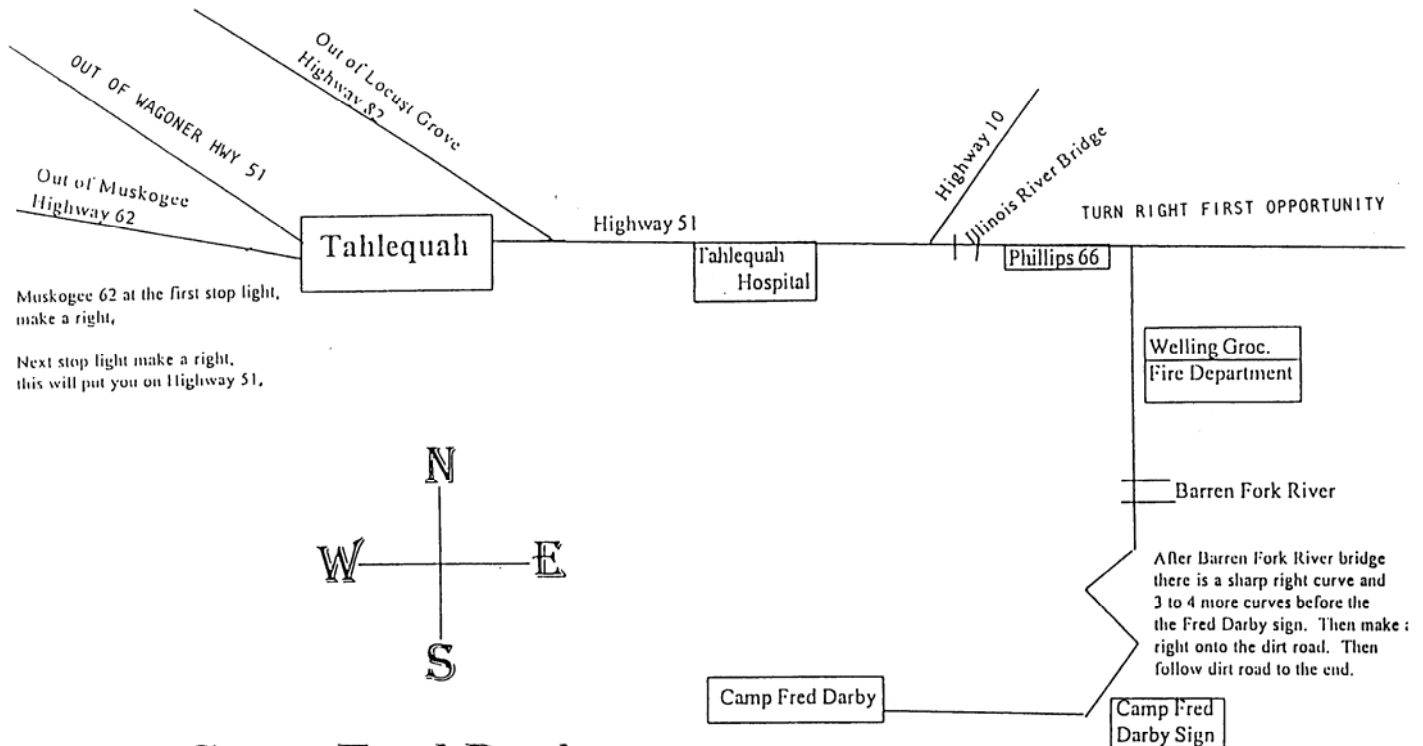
Out of Locust Grove Highway 82

OUT OF WAGONER HWY 51

Out of Muskogee Highway 62

Tahlequah

Highway 51

Highway 10

Illinois River Bridge

TURN RIGHT FIRST OPPORTUNITY

Tahlequah Hospital

Phillips 66

Muskogee 62 at the first stop light, make a right,

Next stop light make a right, this will put you on Highway 51,

Welling Groc.

Fire Department

N

W

E

S

Barren Fork River

After Barren Fork River bridge there is a sharp right curve and 3 to 4 more curves before the the Fred Darby sign. Then make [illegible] right onto the dirt road. Then follow dirt road to the end.

Camp Fred Darby

Camp Fred Darby Sign

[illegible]